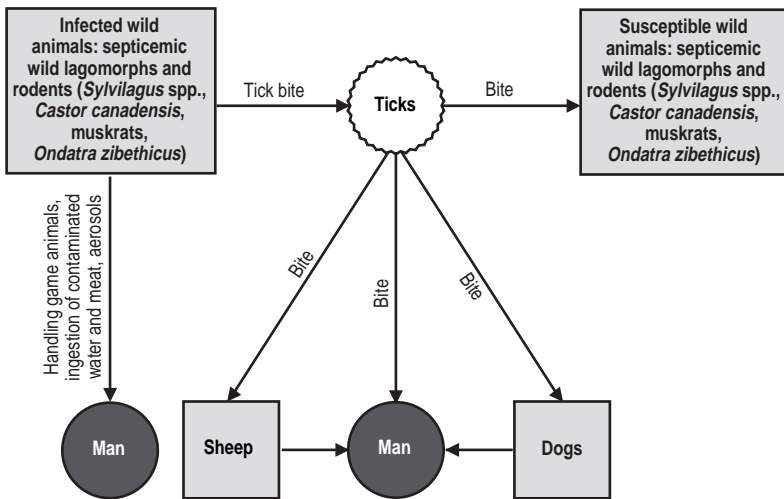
Infected wild animals: septicemic wild lagomorphs and rodents (*Sylvilagus* spp., *Castor canadensis*, muskrats, *Ondatra zibethicus*)

Tick bite

Ticks

Bite

Susceptible wild animals: septicemic wild lagomorphs and rodents (*Sylvilagus* spp., *Castor canadensis*, muskrats, *Ondatra zibethicus*)

Handling game animals, ingestion of contaminated water and meat, aerosols

Bite

Bite

Bite

Man

Sheep

Man

Dogs